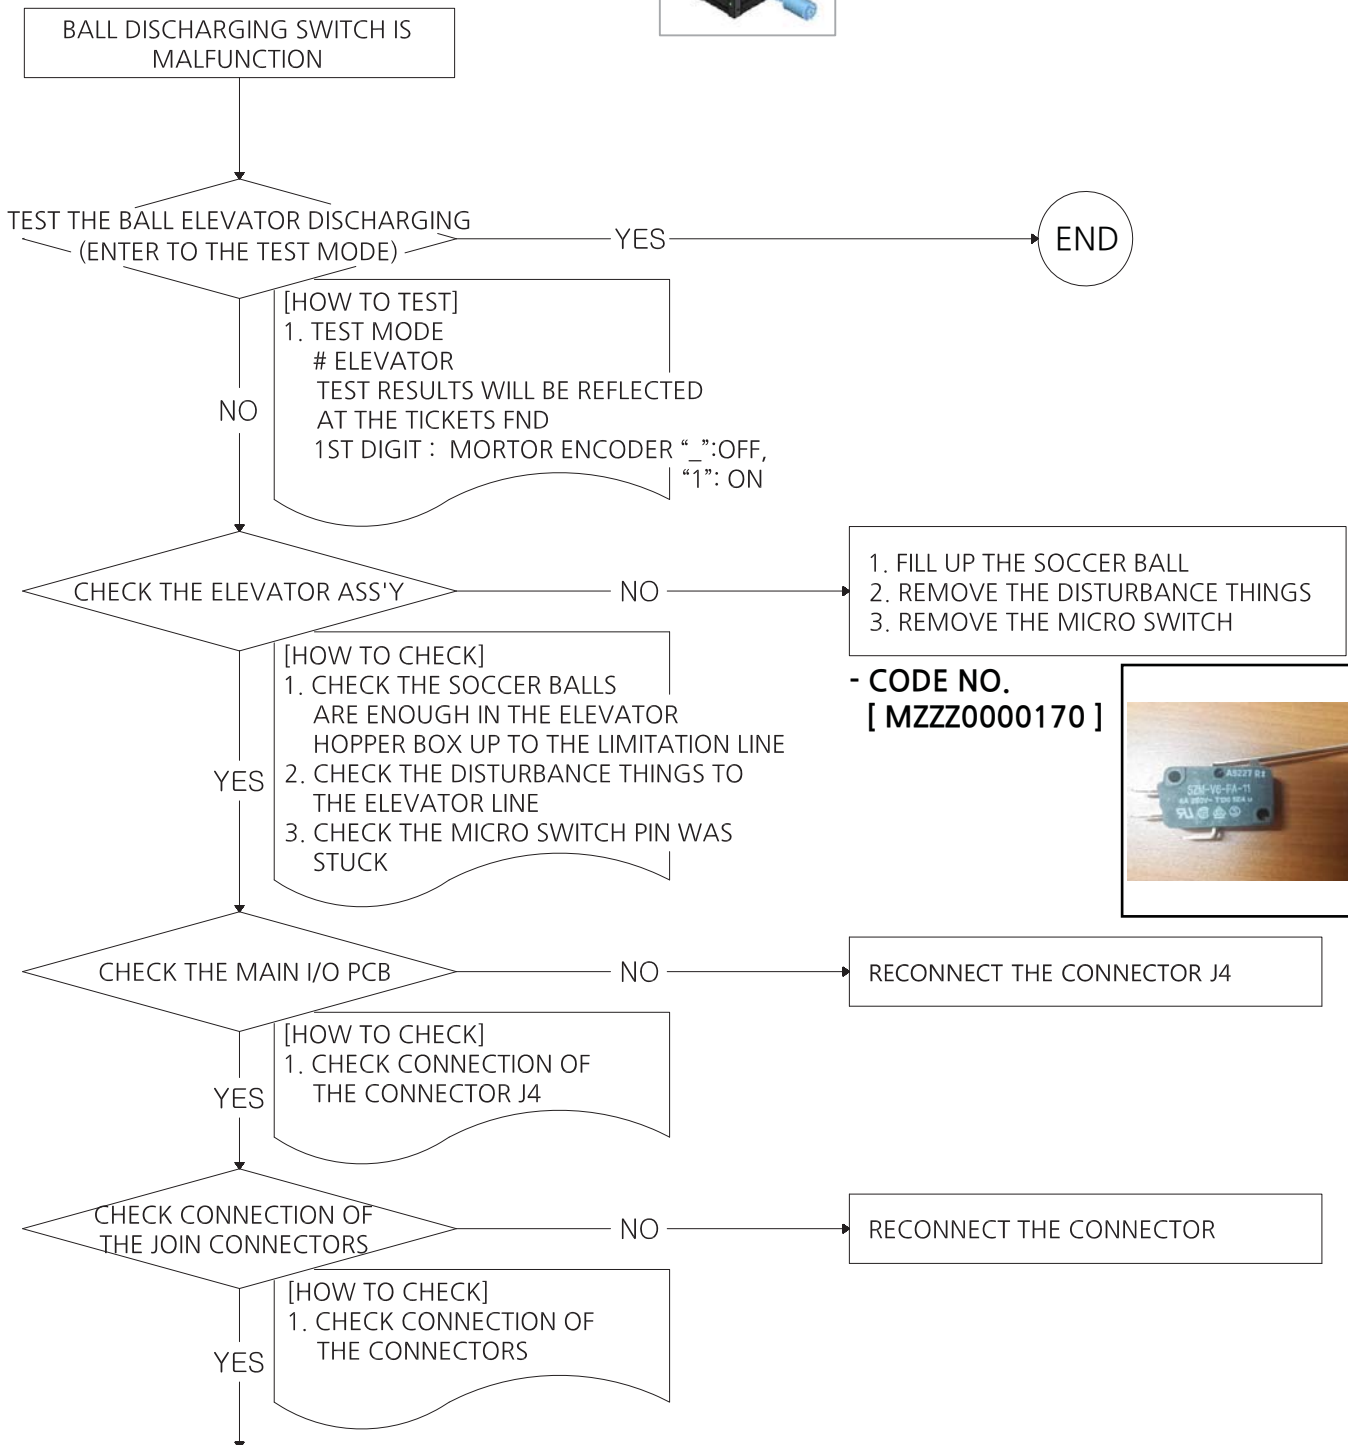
BALL DISCHARGING SWITCH IS MALFUNCTION

TEST THE BALL ELEVATOR DISCHARGING (ENTER TO THE TEST MODE)

YES

END

[HOW TO TEST]
1. TEST MODE
# ELEVATOR
TEST RESULTS WILL BE REFLECTED AT THE TICKETS FND
1ST DIGIT : MORTOR ENCODER "_":OFF, "1": ON

NO

CHECK THE ELEVATOR ASS'Y

NO

1. FILL UP THE SOCCER BALL
2. REMOVE THE DISTURBANCE THINGS
3. REMOVE THE MICRO SWITCH

[HOW TO CHECK]
1. CHECK THE SOCCER BALLS ARE ENOUGH IN THE ELEVATOR HOPPER BOX UP TO THE LIMITATION LINE
2. CHECK THE DISTURBANCE THINGS TO THE ELEVATOR LINE
3. CHECK THE MICRO SWITCH PIN WAS STUCK

- CODE NO.
[ MZZZ0000170 ]

SZM-V6-FA-11

YES

CHECK THE MAIN I/O PCB

NO

RECONNECT THE CONNECTOR J4

[HOW TO CHECK]
1. CHECK CONNECTION OF THE CONNECTOR J4

YES

CHECK CONNECTION OF THE JOIN CONNECTORS

NO

RECONNECT THE CONNECTOR

[HOW TO CHECK]
1. CHECK CONNECTION OF THE CONNECTORS

YES